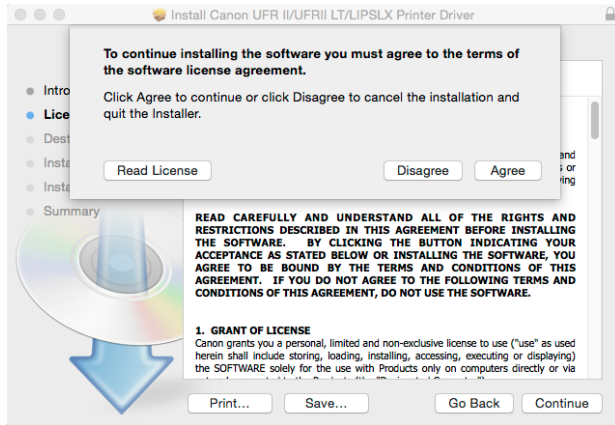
Install Canon UFR II/UFRII LT/LIPSLX Printer Driver

To continue installing the software you must agree to the terms of the software license agreement.

Click Agree to continue or click Disagree to cancel the installation and quit the Installer.

Read License

Disagree

Agree

Intro
Lice
Dest
Insta
Insta
Summary

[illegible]end
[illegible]s or
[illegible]ving

READ CAREFULLY AND UNDERSTAND ALL OF THE RIGHTS AND RESTRICTIONS DESCRIBED IN THIS AGREEMENT BEFORE INSTALLING THE SOFTWARE. BY CLICKING THE BUTTON INDICATING YOUR ACCEPTANCE AS STATED BELOW OR INSTALLING THE SOFTWARE, YOU AGREE TO BE BOUND BY THE TERMS AND CONDITIONS OF THIS AGREEMENT. IF YOU DO NOT AGREE TO THE FOLLOWING TERMS AND CONDITIONS OF THIS AGREEMENT, DO NOT USE THE SOFTWARE.

1. GRANT OF LICENSE
Canon grants you a personal, limited and non-exclusive license to use ("use" as used herein shall include storing, loading, installing, accessing, executing or displaying) the SOFTWARE solely for the use with Products only on computers directly or via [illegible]

Print...

Save...

Go Back

Continue